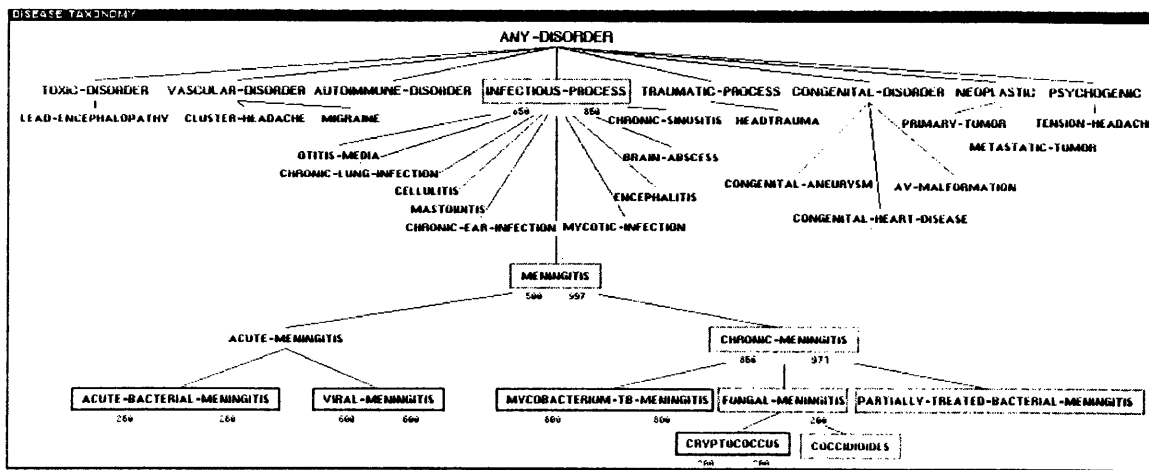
DISEASE TAXONOMY

ANY-DISORDER

TOXIC-DISORDER VASCULAR-DISORDER AUTOIMMUNE-DISORDER INFECTIOUS-PROCESS TRAUMATIC-PROCESS CONGENITAL-DISORDER NEOPLASTIC PSYCHOGENIC

LEAD-ENCEPHALOPATHY CLUSTER-HEADACHE MIGRAINE

650 850

CHRONIC-SINUSITIS HEADTRAUMA PRIMARY-TUMOR TENSION-HEADACH

METASTATIC-TUMOR

OTITIS-MEDIA

CHRONIC-LUNG-INFECTION

CELLULITIS

MASTOIDITIS

CHRONIC-EAR-INFECTION MYCOTIC-INFECTION

BRAIN-ABSCESS

ENCEPHALITIS

CONGENITAL-ANEURYSM AV-MALFORMATION

CONGENITAL-HEART-DISEASE

MENINGITIS

500 597

ACUTE-MENINGITIS

CHRONIC-MENINGITIS

866 371

ACUTE-BACTERIAL-MENINGITIS

260 260

VIRAL-MENINGITIS

600 600

MYCOBACTERIUM-TB-MENINGITIS

800 800

FUNGAL-MENINGITIS

PARTIALLY-TREATED-BACTERIAL-MENINGITIS

266

CRYPTOCOCCUS

COCCIDIOIDES

260 260